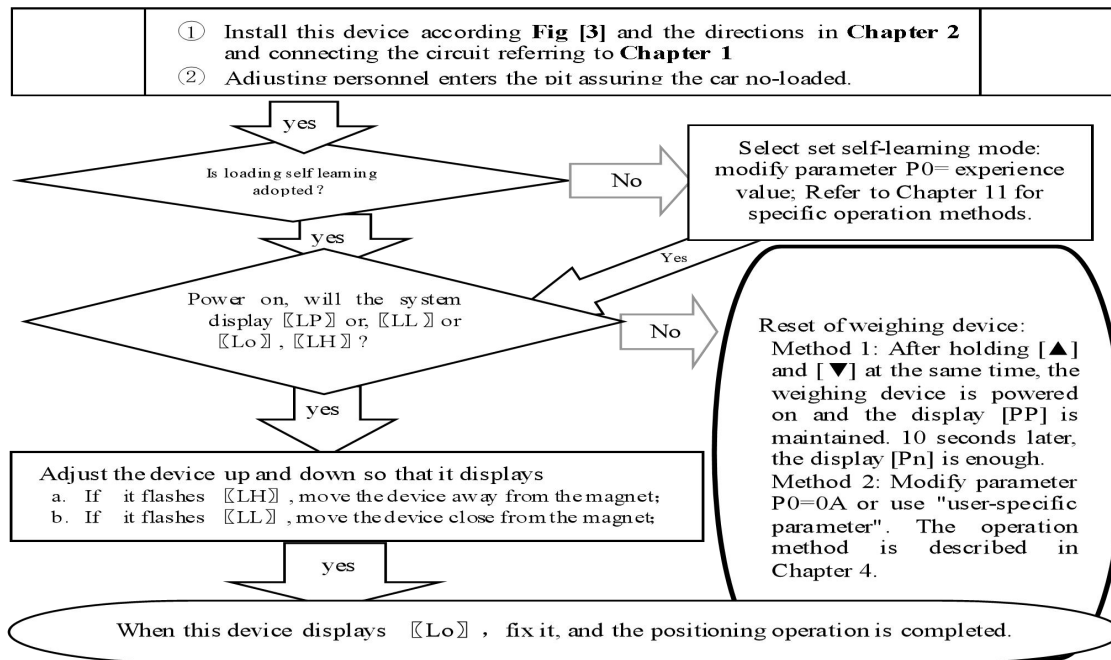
① Install this device according **Fig [3]** and the directions in **Chapter 2** and connecting the circuit referring to **Chapter 1**
② Adiusting personnel enters the pit assuring the car no-loaded.

yes

Is loading self learning adopted?

No

Select set self-learning mode: modify parameter P0= experience value; Refer to Chapter 11 for specific operation methods.

yes

Yes

Power on, will the system display 〖LP〗 or, 〖LL〗 or 〖Lo〗, 〖LH〗?

No

Reset of weighing device:
Method 1: After holding [▲] and [▼] at the same time, the weighing device is powered on and the display [PP] is maintained. 10 seconds later, the display [Pn] is enough.
Method 2: Modify parameter P0=0A or use "user-specific parameter". The operation method is described in Chapter 4.

yes

Adjust the device up and down so that it displays
a. If it flashes 〖LH〗, move the device away from the magnet;
b. If it flashes 〖LL〗, move the device close from the magnet;

yes

When this device displays 〖Lo〗, fix it, and the positioning operation is completed.